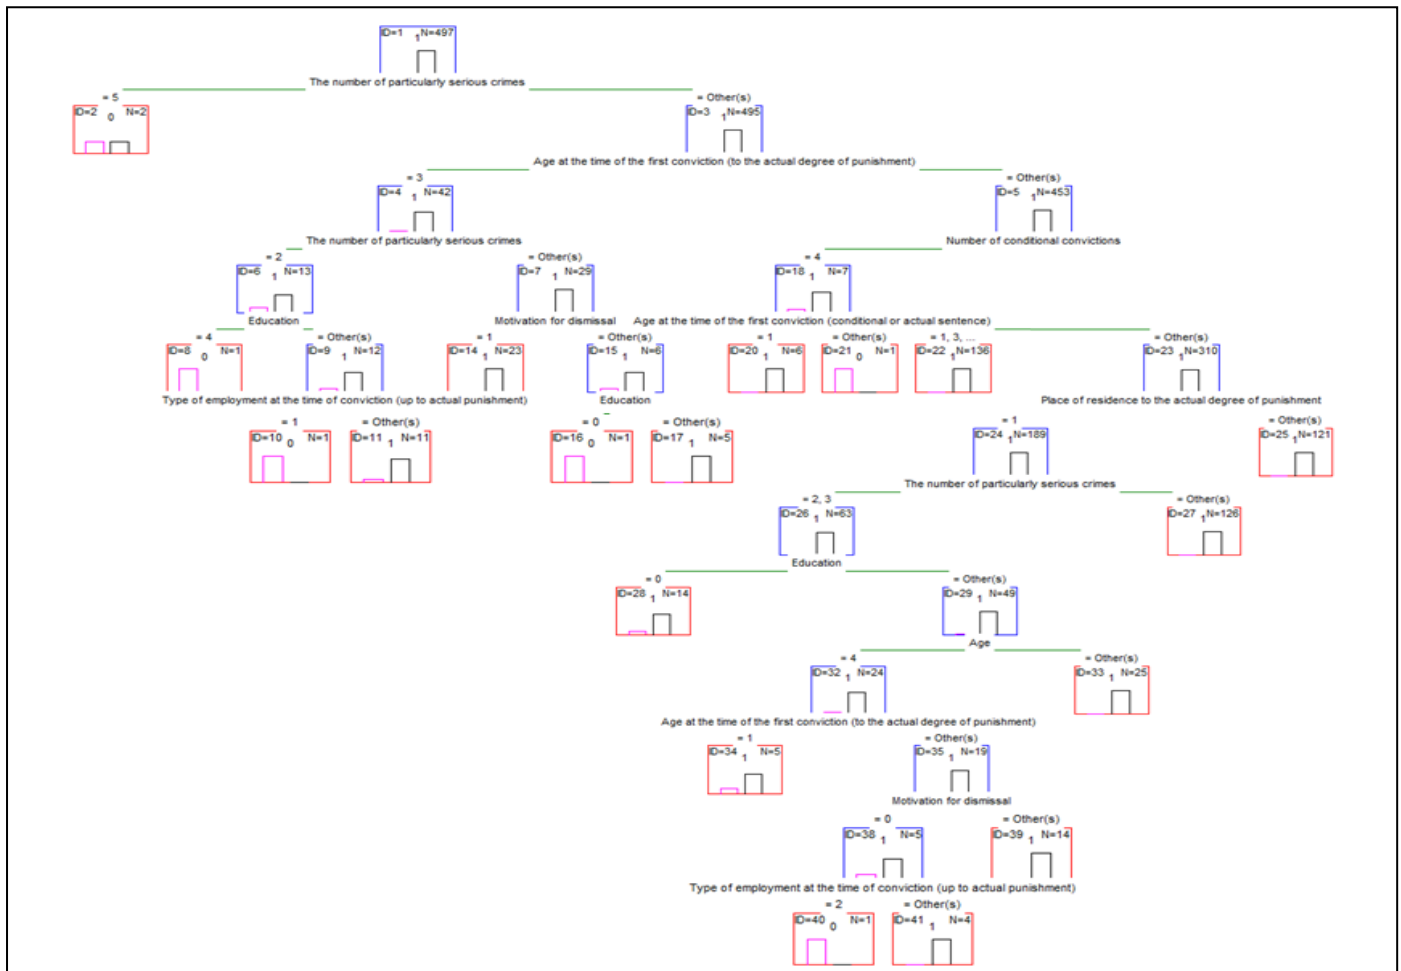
ID=1 1 N=497
The number of particularly serious crimes
= 5
ID=2 0 N=2
= Other(s)
ID=3 1 N=495
Age at the time of the first conviction (to the actual degree of punishment)
= 3
ID=4 1 N=42
The number of particularly serious crimes
= Other(s)
ID=5 1 N=453
Number of conditional convictions
= 2
ID=6 1 N=13
Education
= Other(s)
ID=7 1 N=29
Motivation for dismissal
= 4
ID=18 1 N=7
Age at the time of the first conviction (conditional or actual sentence)
= 4
ID=8 0 N=1
= Other(s)
ID=9 1 N=12
Type of employment at the time of conviction (up to actual punishment)
= 1
ID=14 1 N=23
= Other(s)
ID=15 1 N=6
Education
= 1
ID=20 1 N=6
= Other(s)
ID=21 0 N=1
= 1, 3, ...
ID=22 1 N=136
= Other(s)
ID=23 1 N=310
Place of residence to the actual degree of punishment
= 1
ID=10 0 N=1
= Other(s)
ID=11 1 N=11
= 0
ID=16 0 N=1
= Other(s)
ID=17 1 N=5
= 1
ID=24 1 N=189
The number of particularly serious crimes
= Other(s)
ID=25 1 N=121
= 2, 3
ID=26 1 N=63
Education
= Other(s)
ID=27 1 N=126
= 0
ID=28 1 N=14
= Other(s)
ID=29 1 N=49
Age
= 4
ID=32 1 N=24
Age at the time of the first conviction (to the actual degree of punishment)
= Other(s)
ID=33 1 N=25
= 1
ID=34 1 N=5
= Other(s)
ID=35 1 N=19
Motivation for dismissal
= 0
ID=38 1 N=5
Type of employment at the time of conviction (up to actual punishment)
= Other(s)
ID=39 1 N=14
= 2
ID=40 0 N=1
= Other(s)
ID=41 1 N=4